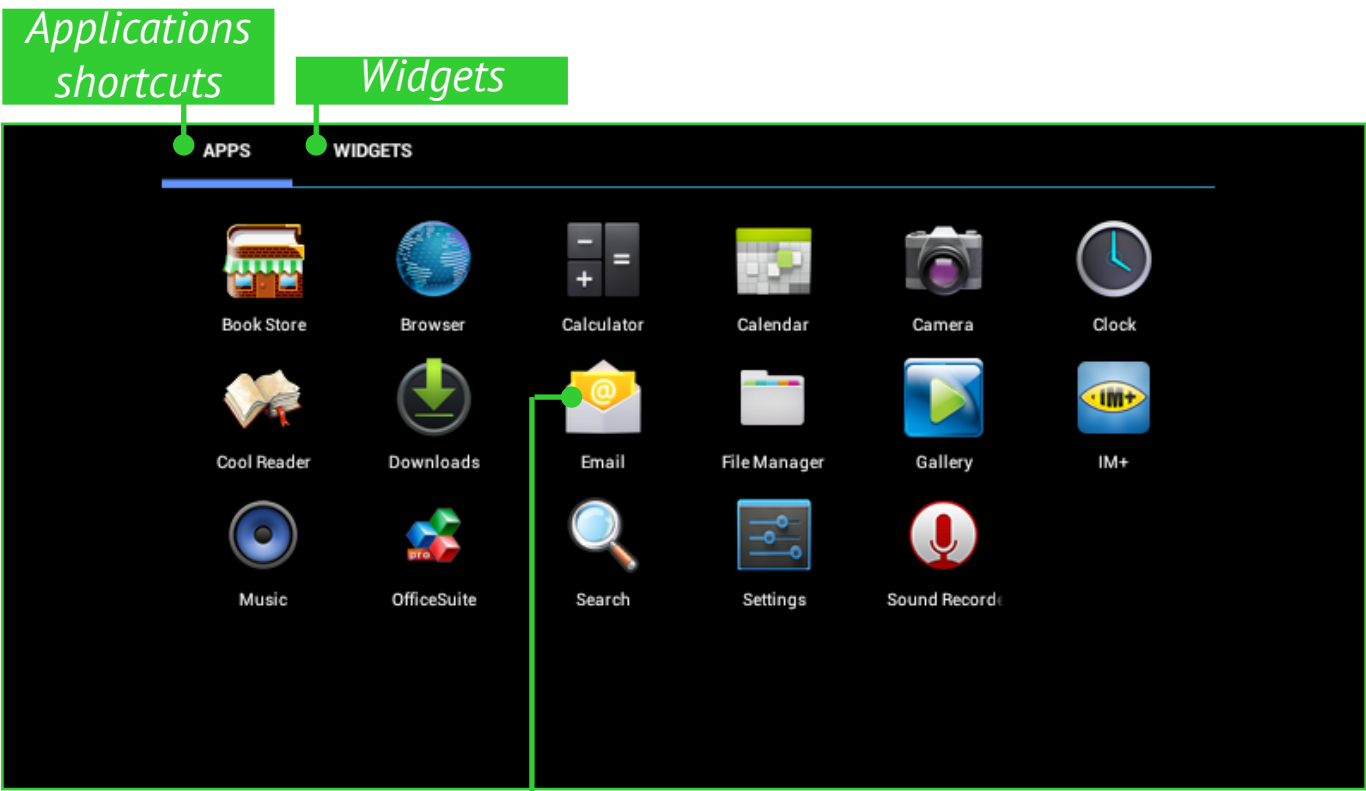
Applications shortcuts

Widgets

APPS

WIDGETS

Book Store

Browser

Calculator

Calendar

Camera

Clock

Cool Reader

Downloads

Email

File Manager

Gallery

IM+

Music

OfficeSuite

Search

Settings

Sound Recorde

IM+

pro